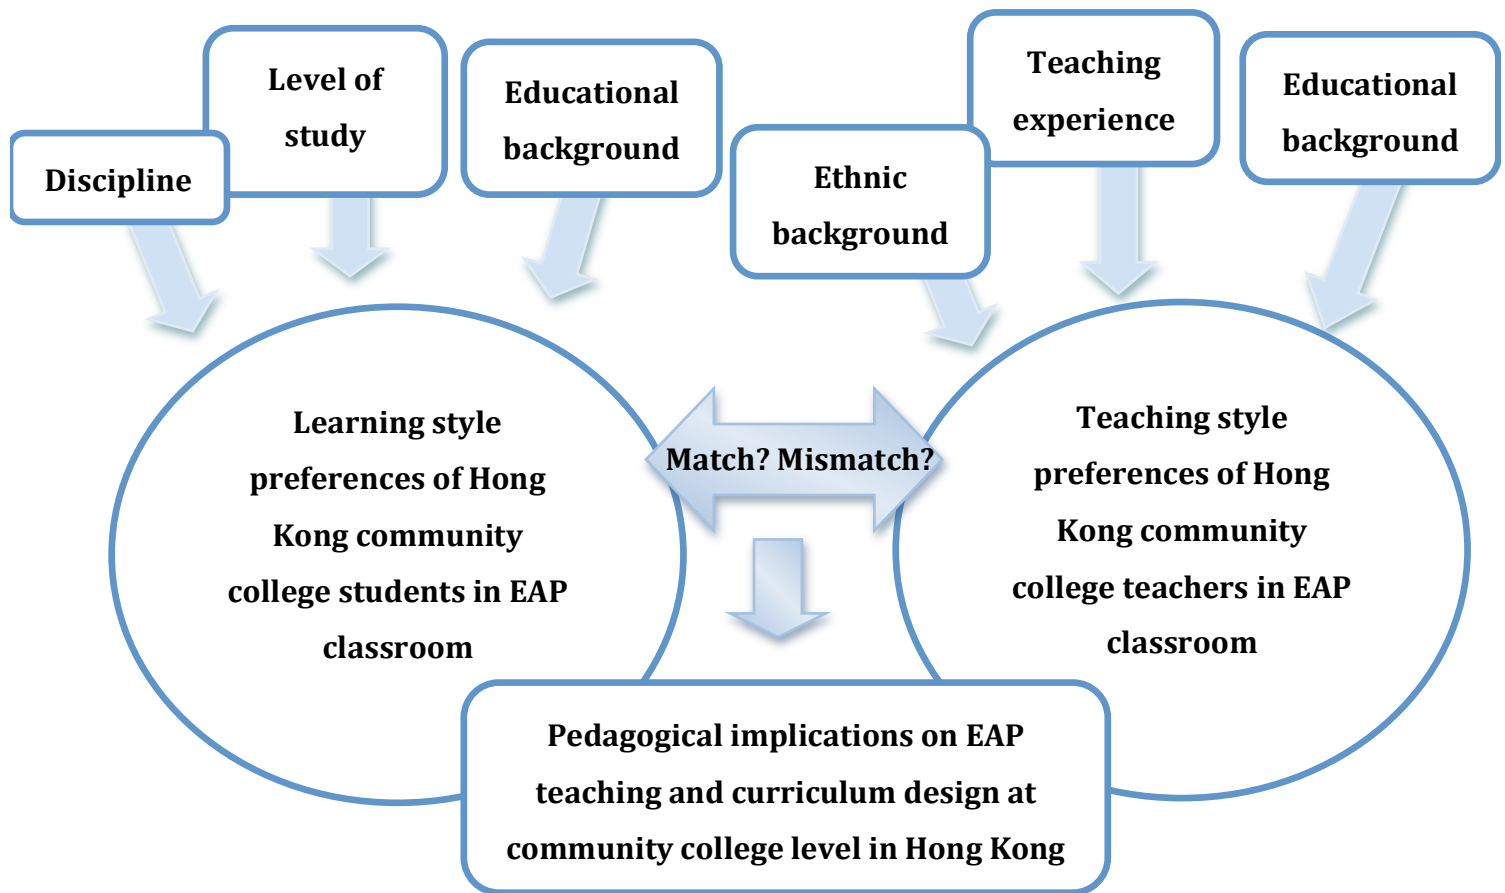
Discipline

Level of study

Educational background

Ethnic background

Teaching experience

Educational background

Learning style preferences of Hong Kong community college students in EAP classroom

Match? Mismatch?

Teaching style preferences of Hong Kong community college teachers in EAP classroom

Pedagogical implications on EAP teaching and curriculum design at community college level in Hong Kong